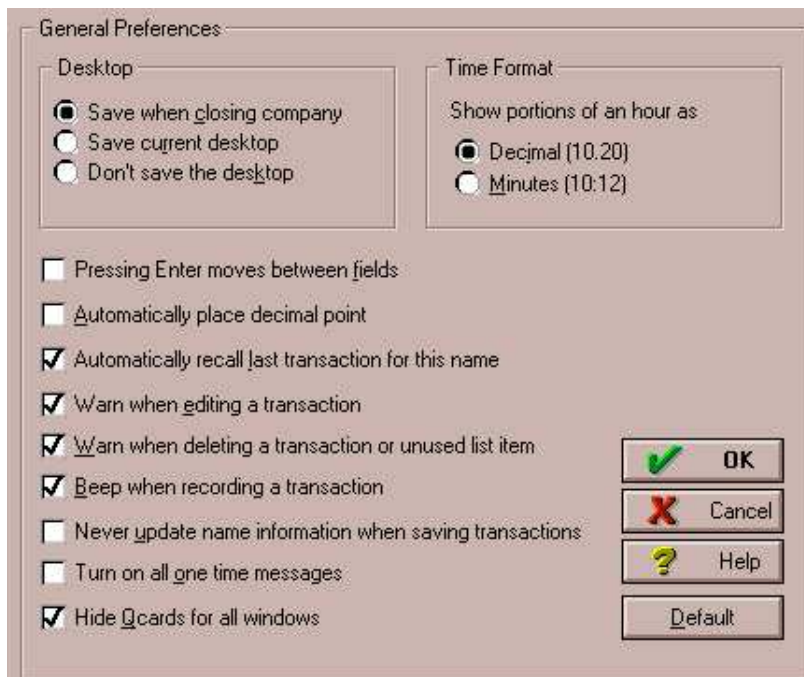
General Preferences

Desktop

Save when closing company
Save current desktop
Don't save the desktop

Time Format

Show portions of an hour as

Decimal (10.20)
Minutes (10:12)

Pressing Enter moves between fields

Automatically place decimal point

Automatically recall last transaction for this name

Warn when editing a transaction

Warn when deleting a transaction or unused list item

Beep when recording a transaction

Never update name information when saving transactions

Turn on all one time messages

Hide Qcards for all windows

OK

Cancel

Help

Default